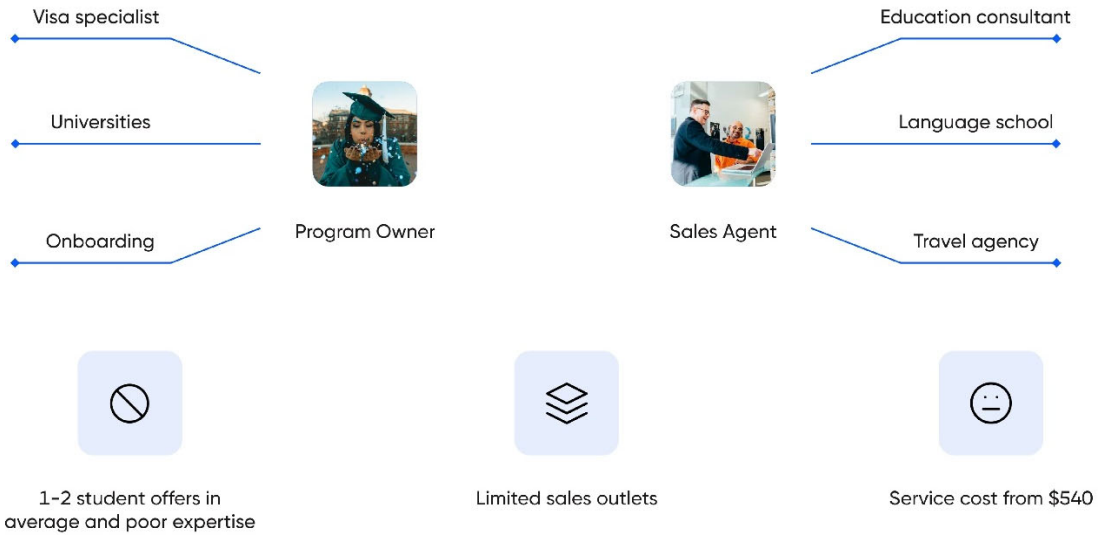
Visa specialist

Universities

Onboarding

Program Owner

Education consultant

Language school

Travel agency

Sales Agent

1-2 student offers in average and poor expertise

Limited sales outlets

Service cost from $540